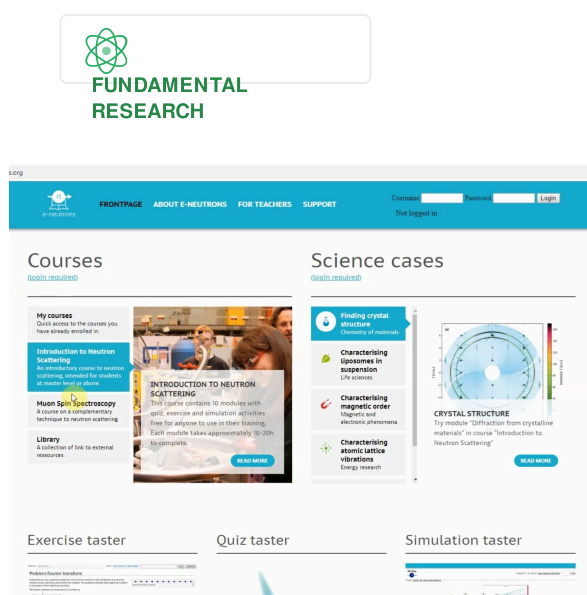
FUNDAMENTAL RESEARCH

s.org

e-neutrons

FRONTPAGE ABOUT E-NEUTRONS FOR TEACHERS SUPPORT

Username Password Login

Not logged in

Courses

(login required)

My courses
Quick access to the courses you have already enrolled in.

Introduction to Neutron Scattering
An introductory course to neutron scattering, intended for students at master level or above.

Muon Spin Spectroscopy
A course on a complementary technique to neutron scattering

Library
A collection of link to external resources.

INTRODUCTION TO NEUTRON SCATTERING
This course contains 10 modules with quiz, exercise and simulation activities free for anyone to use in their training. Each module takes approximately 10-20h to complete.

READ MORE

Science cases

(login required)

Finding crystal structure
Chemistry of materials

Characterising liposomes in suspension
Life sciences

Characterising magnetic order
Magnetic and electronic phenomena

Characterising atomic lattice vibrations
Energy research

CRYSTAL STRUCTURE
Try module "Diffraction from crystalline materials" in course "Introduction to Neutron Scattering"

READ MORE

Exercise taster

Problem: Fourier transform

Quiz taster

Simulation taster